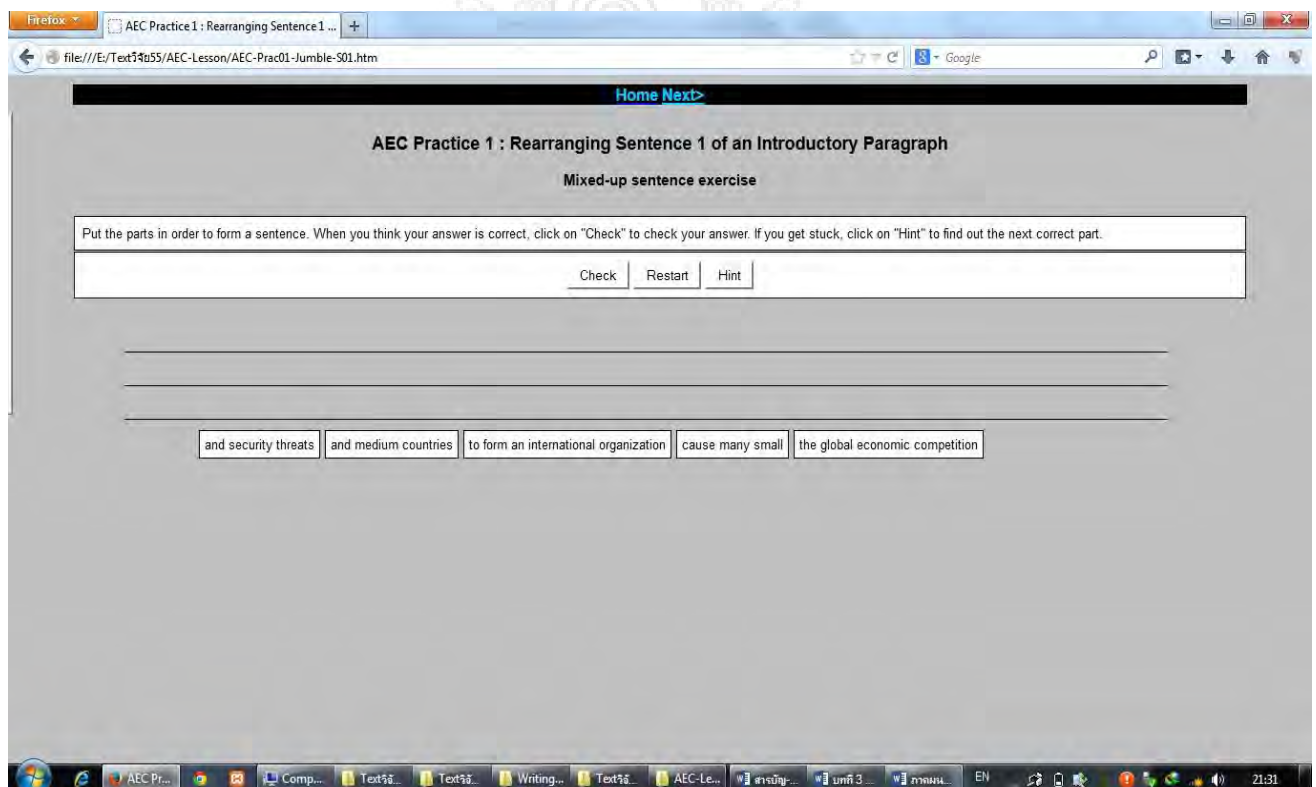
Firefox

AEC Practice 1 : Rearranging Sentence 1 ...

file:///E:/Textวิจัย55/AEC-Lesson/AEC-Prac01-Jumble-S01.htm

Google

Home Next>

AEC Practice 1 : Rearranging Sentence 1 of an Introductory Paragraph

Mixed-up sentence exercise

Put the parts in order to form a sentence. When you think your answer is correct, click on "Check" to check your answer. If you get stuck, click on "Hint" to find out the next correct part.

Check Restart Hint

and security threats | and medium countries | to form an international organization | cause many small | the global economic competition

AEC Pr... Comp... Textวิจั... Textวิจั... Writing... Textวิจั... AEC-Le... สารบัญ-... บทที่ 3 ... ภาคผน... EN 21:31